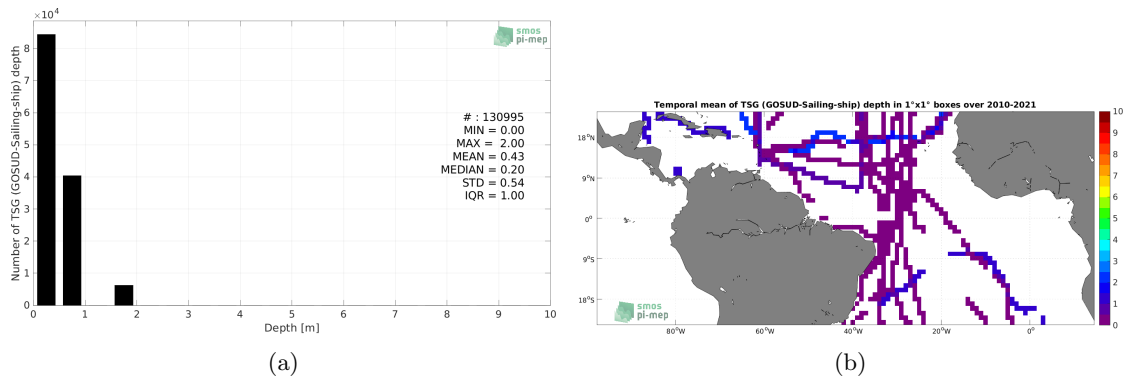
$\times 10^4$

smos
pi-mep

Number of TSG (GOSUD-Sailing-ship) depth

8
7
6
5
4
3
2
1
0

# : 130995
MIN = 0.00
MAX = 2.00
MEAN = 0.43
MEDIAN = 0.20
STD = 0.54
IQR = 1.00

0 1 2 3 4 5 6 7 8 9 10
Depth [m]

(a)

Temporal mean of TSG (GOSUD-Sailing-ship) depth in 1°x1° boxes over 2010-2021

18°N
9°N
0°
9°S
18°S

80°W 60°W 40°W 20°W 0°

10
9
8
7
6
5
4
3
2
1
0

smos
pi-mep

(b)